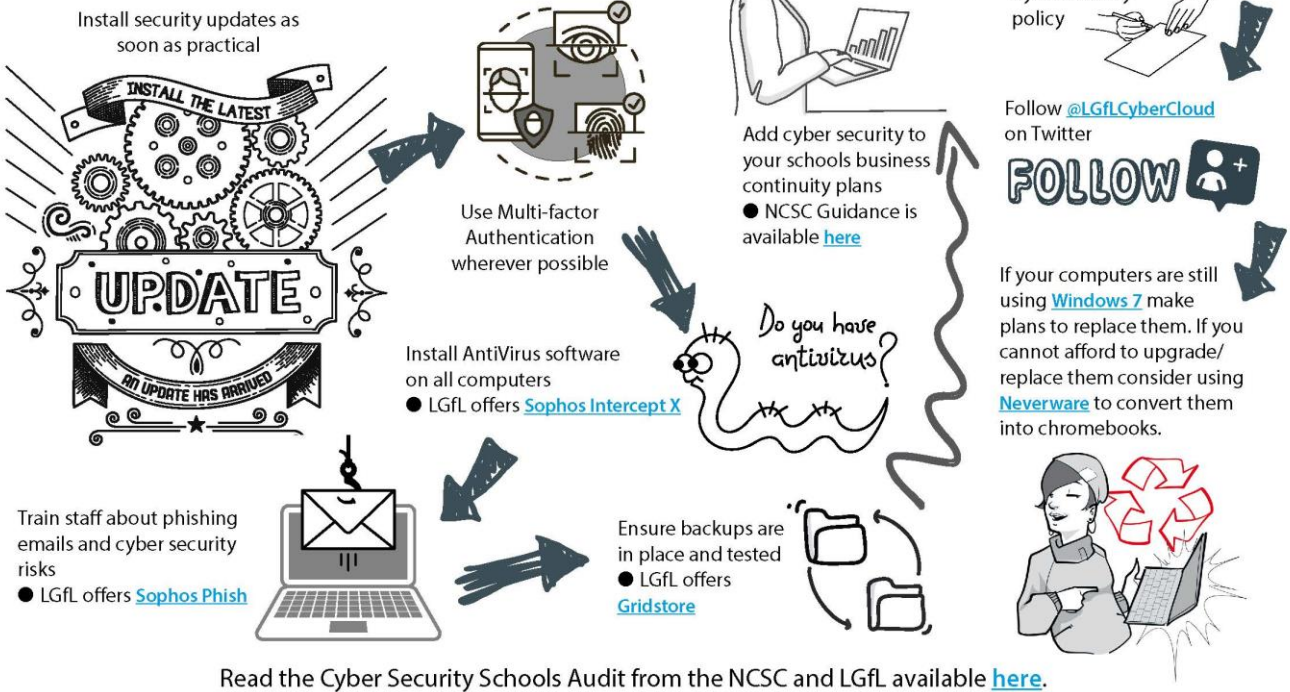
Install security updates as soon as practical

INSTALL THE LATEST

UPDATE

AN UPDATE HAS ARRIVED

Use Multi-factor Authentication wherever possible

Add cyber security to your schools business continuity plans
● NCSC Guidance is available here

policy

Follow @LGfLCyberCloud on Twitter

FOLLOW

If your computers are still using Windows 7 make plans to replace them. If you cannot afford to upgrade/ replace them consider using Neverware to convert them into chromebooks.

Install AntiVirus software on all computers
● LGfL offers Sophos Intercept X

Do you have antivirus?

Train staff about phishing emails and cyber security risks
● LGfL offers Sophos Phish

Ensure backups are in place and tested
● LGfL offers Gridstore

Read the Cyber Security Schools Audit from the NCSC and LGfL available here.